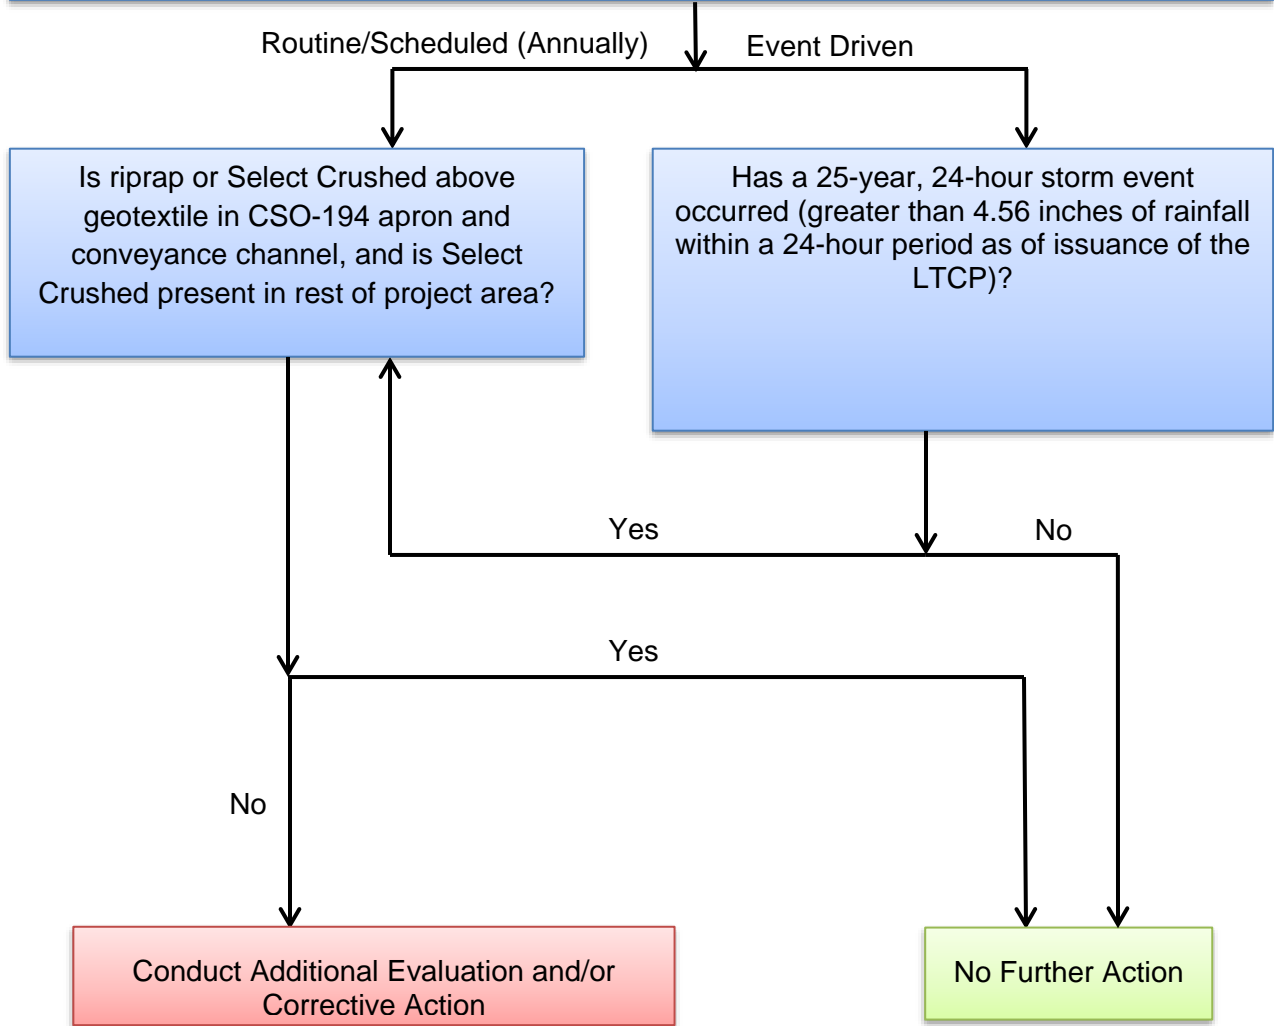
Routine/Scheduled (Annually)

Event Driven

Is riprap or Select Crushed above geotextile in CSO-194 apron and conveyance channel, and is Select Crushed present in rest of project area?

Has a 25-year, 24-hour storm event occurred (greater than 4.56 inches of rainfall within a 24-hour period as of issuance of the LTCP)?

Yes

No

Yes

No

Conduct Additional Evaluation and/or Corrective Action

No Further Action